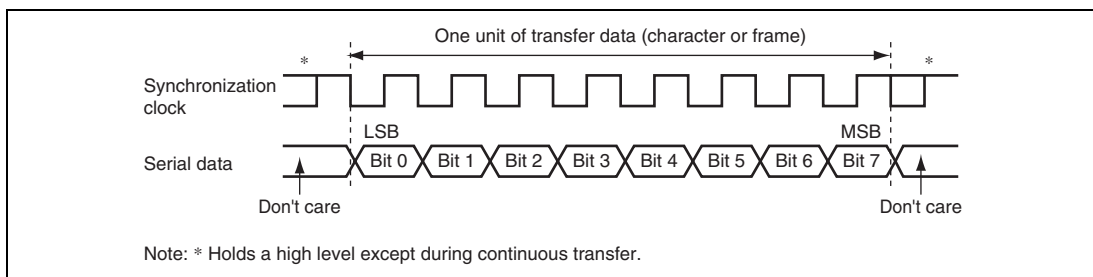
One unit of transfer data (character or frame)

*

*

Synchronization clock

LSB

MSB

Serial data

Bit 0

Bit 1

Bit 2

Bit 3

Bit 4

Bit 5

Bit 6

Bit 7

Don't care

Don't care

Note: * Holds a high level except during continuous transfer.